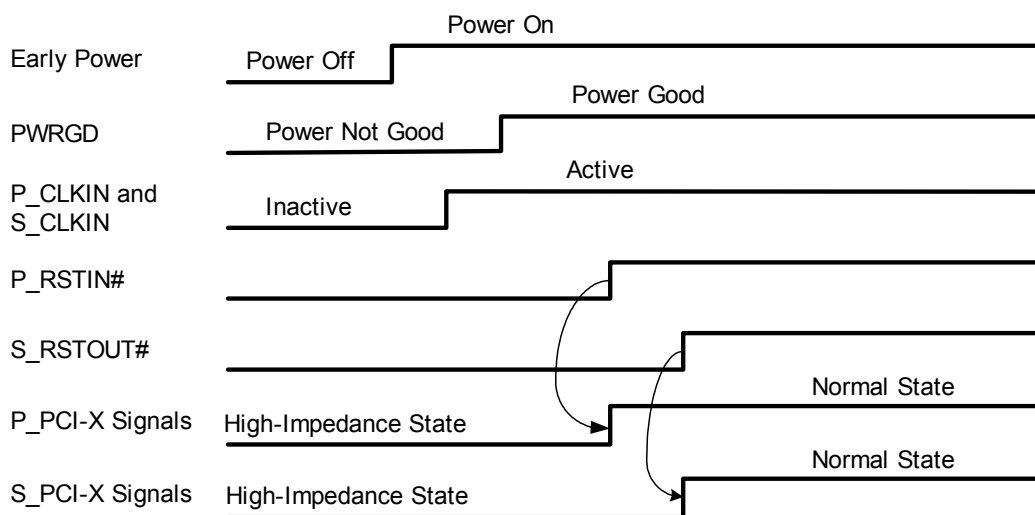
Power On

Early Power

Power Off

Power Good

PWRGD

Power Not Good

Active

P_CLKIN and S_CLKIN

Inactive

P_RSTIN#

S_RSTOUT#

Normal State

P_PCI-X Signals

High-Impedance State

Normal State

S_PCI-X Signals

High-Impedance State